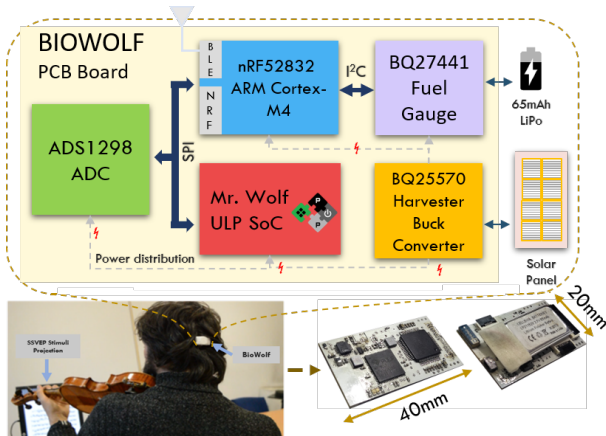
BIOWOLF
PCB Board

BLE
NRF

nRF52832
ARM Cortex-M4

$I^2C$

BQ27441
Fuel
Gauge

65mAh
LiPo

ADS1298
ADC

SPI

Mr. Wolf
ULP SoC

BQ25570
Harvester
Buck
Converter

Solar
Panel

Power distribution

SSVEP Stimuli
Projection

BioWolf

20mm

40mm